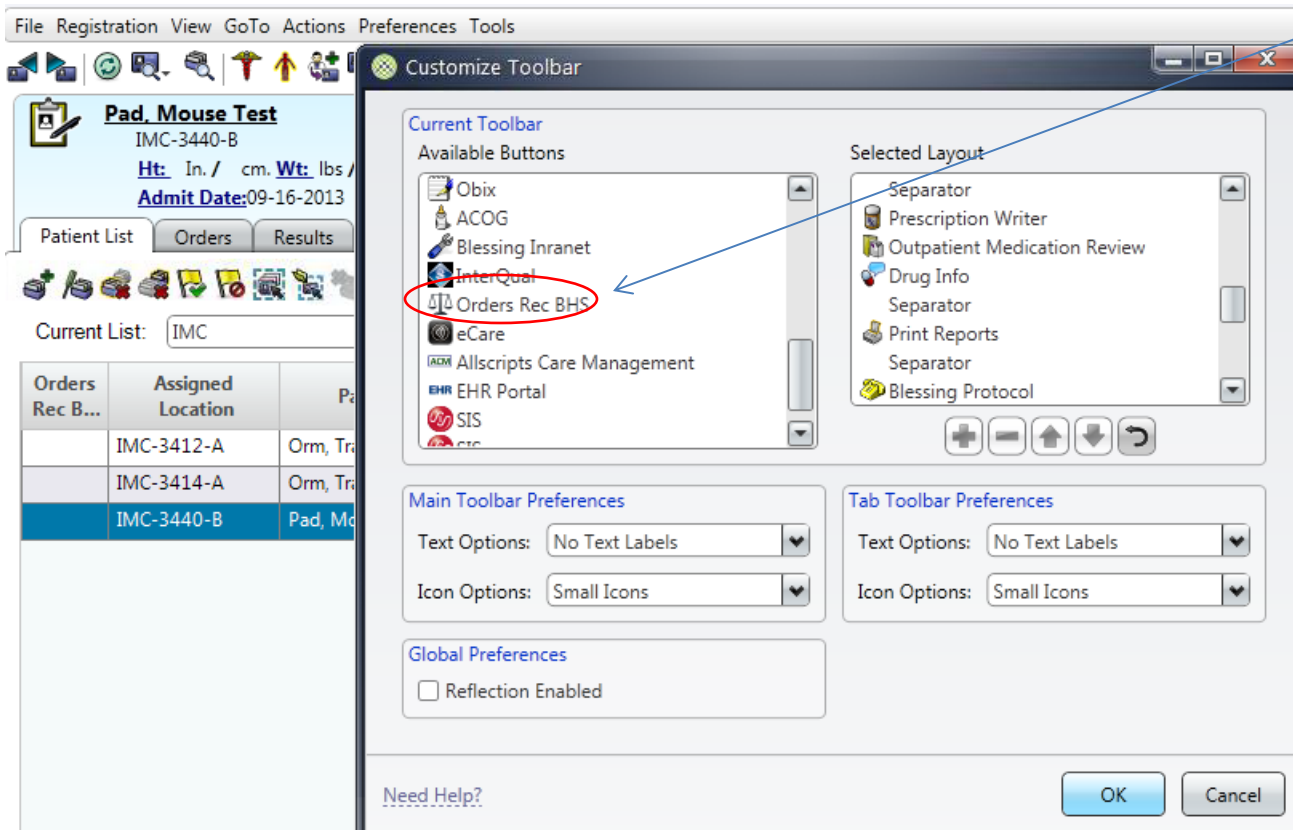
File Registration View GoTo Actions Preferences Tools

Pad, Mouse Test
IMC-3440-B
Ht: In. / cm. Wt: lbs /
Admit Date:09-16-2013

Patient List | Orders | Results

Current List: IMC

| Orders Rec B... | Assigned Location | Pa |
|---|---|---|
| | IMC-3412-A | Orm, Tr |
| | IMC-3414-A | Orm, Tr |
| | IMC-3440-B | Pad, Mo |

Customize Toolbar

Current Toolbar
Available Buttons
Obix
ACOG
Blessing Inranet
InterQual
Orders Rec BHS
eCare
Allscripts Care Management
EHR Portal
SIS
SIS

Selected Layout
Separator
Prescription Writer
Outpatient Medication Review
Drug Info
Separator
Print Reports
Separator
Blessing Protocol

Main Toolbar Preferences
Text Options: No Text Labels
Icon Options: Small Icons

Tab Toolbar Preferences
Text Options: No Text Labels
Icon Options: Small Icons

Global Preferences
Reflection Enabled

Need Help?
OK
Cancel